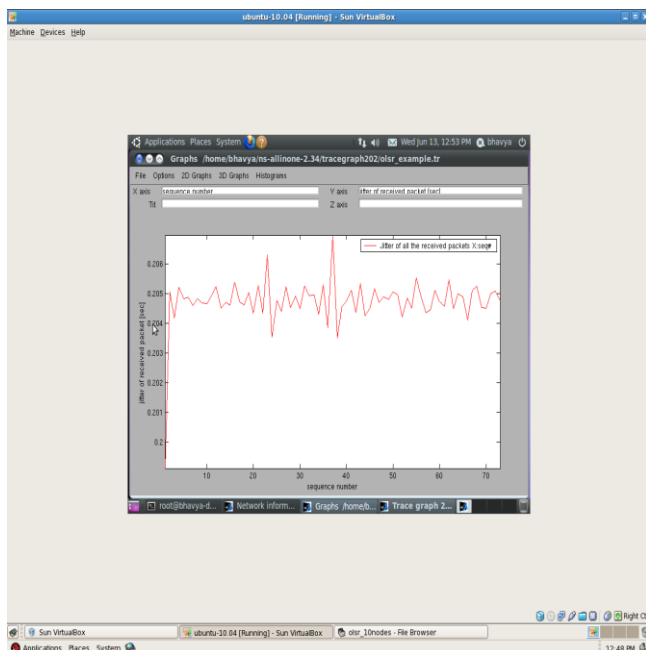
ubuntu-10.04 [Running] - Sun VirtualBox

Machine Devices Help

Applications Places System

Wed Jun 13, 12:53 PM bhavya

Graphs /home/bhavya/ns-allinone-2.34/tracegraph202/olsr_example.tr

File Options 2D Graphs 3D Graphs Histograms

X axis sequence number

Y axis jitter of received packet [sec]

Title

Z axis

jitter of all the received packets X:seq

0.206

0.205

0.204

0.203

0.202

0.201

0.2

jitter of received packet [sec]

10 20 30 40 50 60 70

sequence number

root@bhavya-d... Network inform... Graphs /home/b... Trace graph 2...

Right Ctrl

Sun VirtualBox

ubuntu-10.04 [Running] - Sun VirtualBox

olsr_10nodes - File Browser

Applications Places System

12:48 PM